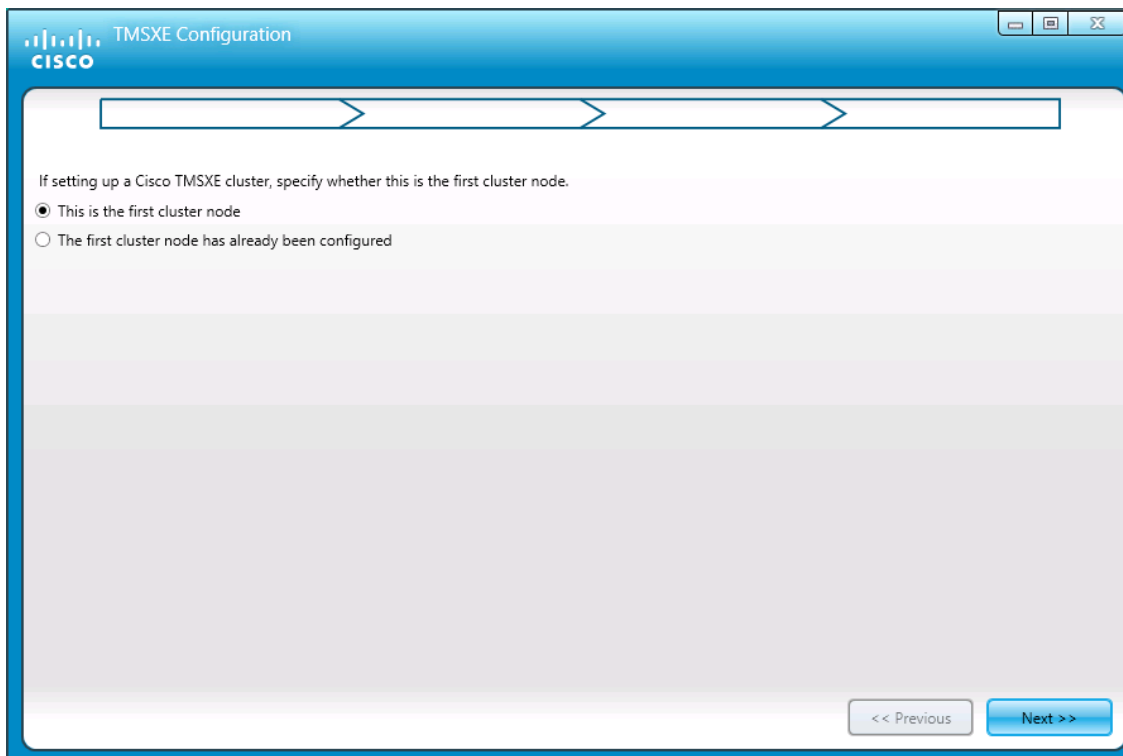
CISCO TMSXE Configuration

If setting up a Cisco TMSXE cluster, specify whether this is the first cluster node.

This is the first cluster node

The first cluster node has already been configured

<< Previous

Next >>